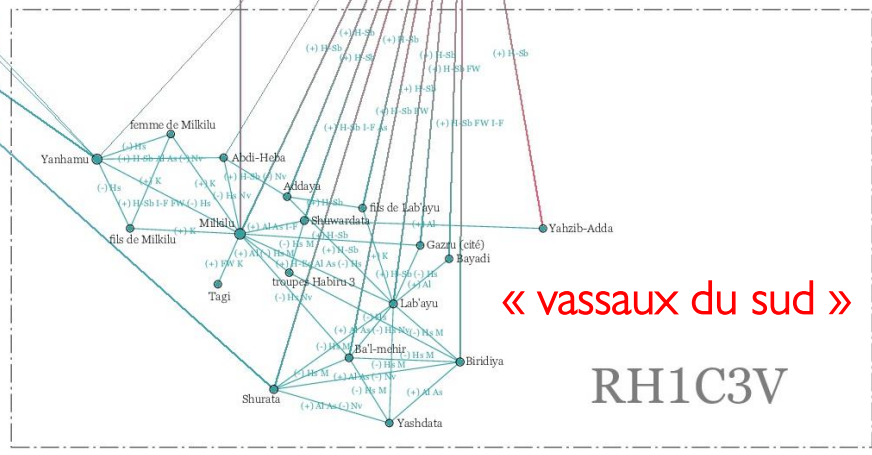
(+) H-Sb
(+) H-Sb
(+) H-Sb
(+) H-Sb
(+) H-Sb
(+) H-Sb FW
(+) H-Sb
(+) H-Sb FW
(+) H-Sb I-F As
(+) H-Sb FW I-F
femme de Milkilu
(-) Hs
Yanhamu
(+) H-Sb Al As (-) Nv
Abdi-Heba
(-) Hs
(+) K
(+) K
(+) H-Sb (-) Nv
(-) Hs Nv
Addaya
(+) H-Sb I-F FW (-) Hs
(+) H-Sb
fils de Lab'ayu
Milkilu
Shuwardata
fils de Milkilu
(+) K
(+) Al As I-F
(+) Al
Yahzib-Adda
(-) Hs M
(+) H-Sb
Gazru (cité)
(+) Al (-) Hs M
(+) H-Sb
Bayadi
(+) FW K
(+) H-Sb Al As (-) Hs
(+) K
troupes Habiru 3
(+) H-Sb (-) Hs
Tagi
(-) Hs Nv
(+) Al
Lab'ayu
« vassaux du sud »
(-) Hs
(+) Al As (-) Hs Nv
(-) Hs M
(-) Hs M
Ba'l-mehir
(-) Hs M
Biridiya
(-) Hs M
(+) Al As (-) Nv
(-) Hs M
RH1C3V
Shurata
(+) Al As
(+) Al As (-) Nv
Yashdata